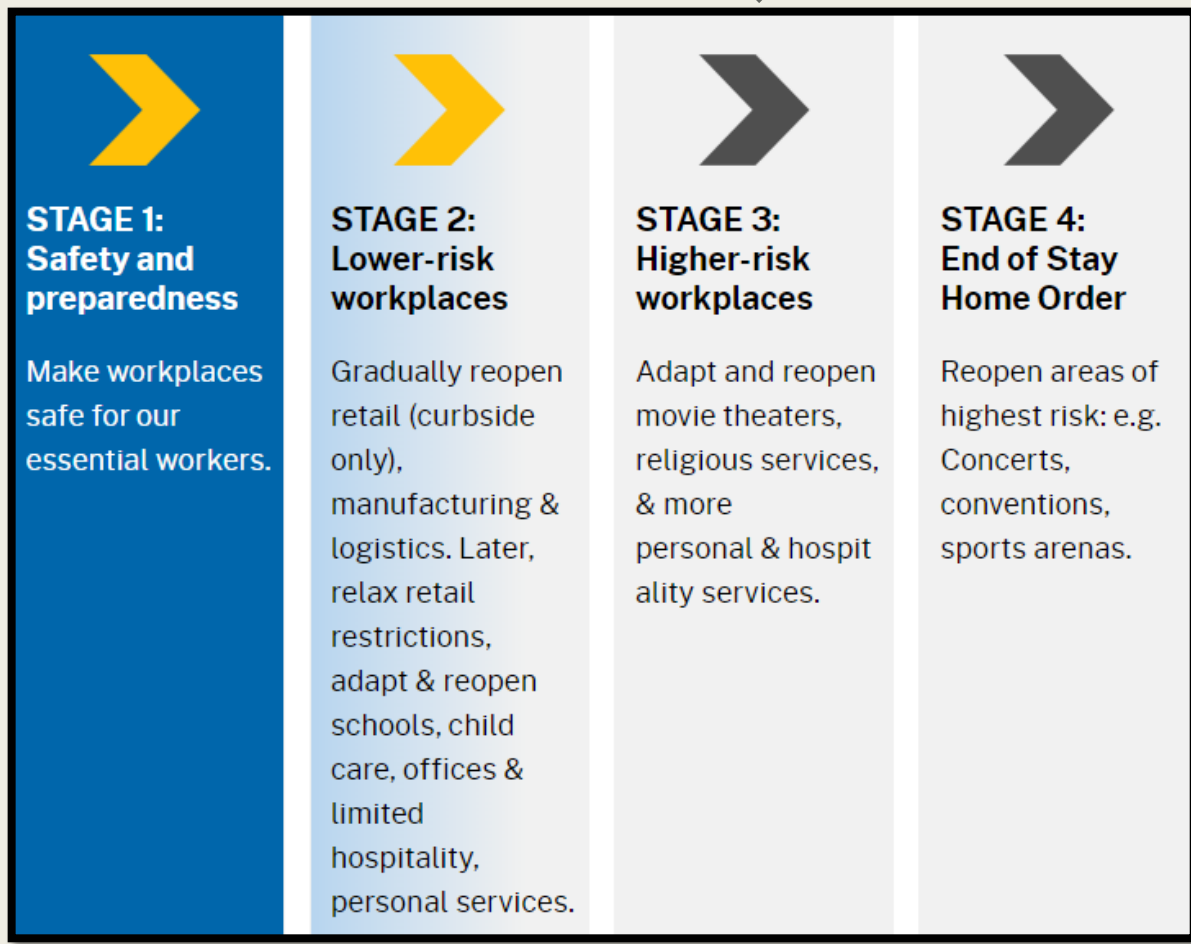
STAGE 1:
Safety and preparedness

Make workplaces safe for our essential workers.

STAGE 2:
Lower-risk workplaces

Gradually reopen retail (curbside only), manufacturing & logistics. Later, relax retail restrictions, adapt & reopen schools, child care, offices & limited hospitality, personal services.

STAGE 3:
Higher-risk workplaces

Adapt and reopen movie theaters, religious services, & more personal & hospit ality services.

STAGE 4:
End of Stay Home Order

Reopen areas of highest risk: e.g. Concerts, conventions, sports arenas.